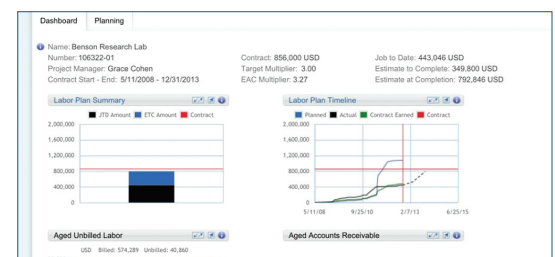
Dashboard Planning

Name: Benson Research Lab
Number: 106322-01
Project Manager: Grace Cohen
Contract Start - End: 5/11/2008 - 12/31/2013

Contract: 856,000 USD
Target Multiplier: 3.00
EAC Multiplier: 3.27

Job to Date: 443,046 USD
Estimate to Complete: 349,800 USD
Estimate at Completion: 792,846 USD

Labor Plan Summary

JTD Amount ETC Amount Contract

2,000,000
1,600,000
1,200,000
800,000
400,000
0

Labor Plan Timeline

Planned Actual Contract Earned Contract

2,000,000
1,600,000
1,200,000
800,000
400,000
0
5/11/08 9/25/10 2/7/13 6/25/15

Aged Unbilled Labor

USD Billed: 574,289 Unbilled: 40,860

Aged Accounts Receivable